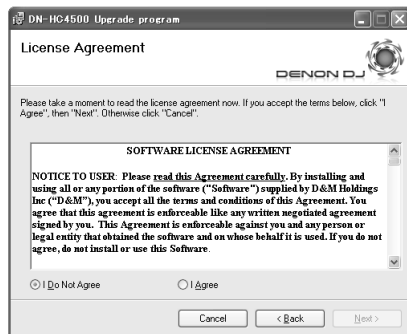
DN-HC4500 Upgrade program

License Agreement

DENON DJ

Please take a moment to read the license agreement now. If you accept the terms below, click "I Agree", then "Next". Otherwise click "Cancel".

SOFTWARE LICENSE AGREEMENT

NOTICE TO USER: Please read this Agreement carefully. By installing and using all or any portion of the software ("Software") supplied by D&M Holdings Inc ("D&M"), you accept all the terms and conditions of this Agreement. You agree that this agreement is enforceable like any written negotiated agreement signed by you. This Agreement is enforceable against you and any person or legal entity that obtained the software and on whose behalf it is used. If you do not agree, do not install or use this Software.

I Do Not Agree

I Agree

Cancel

< Back

Next >